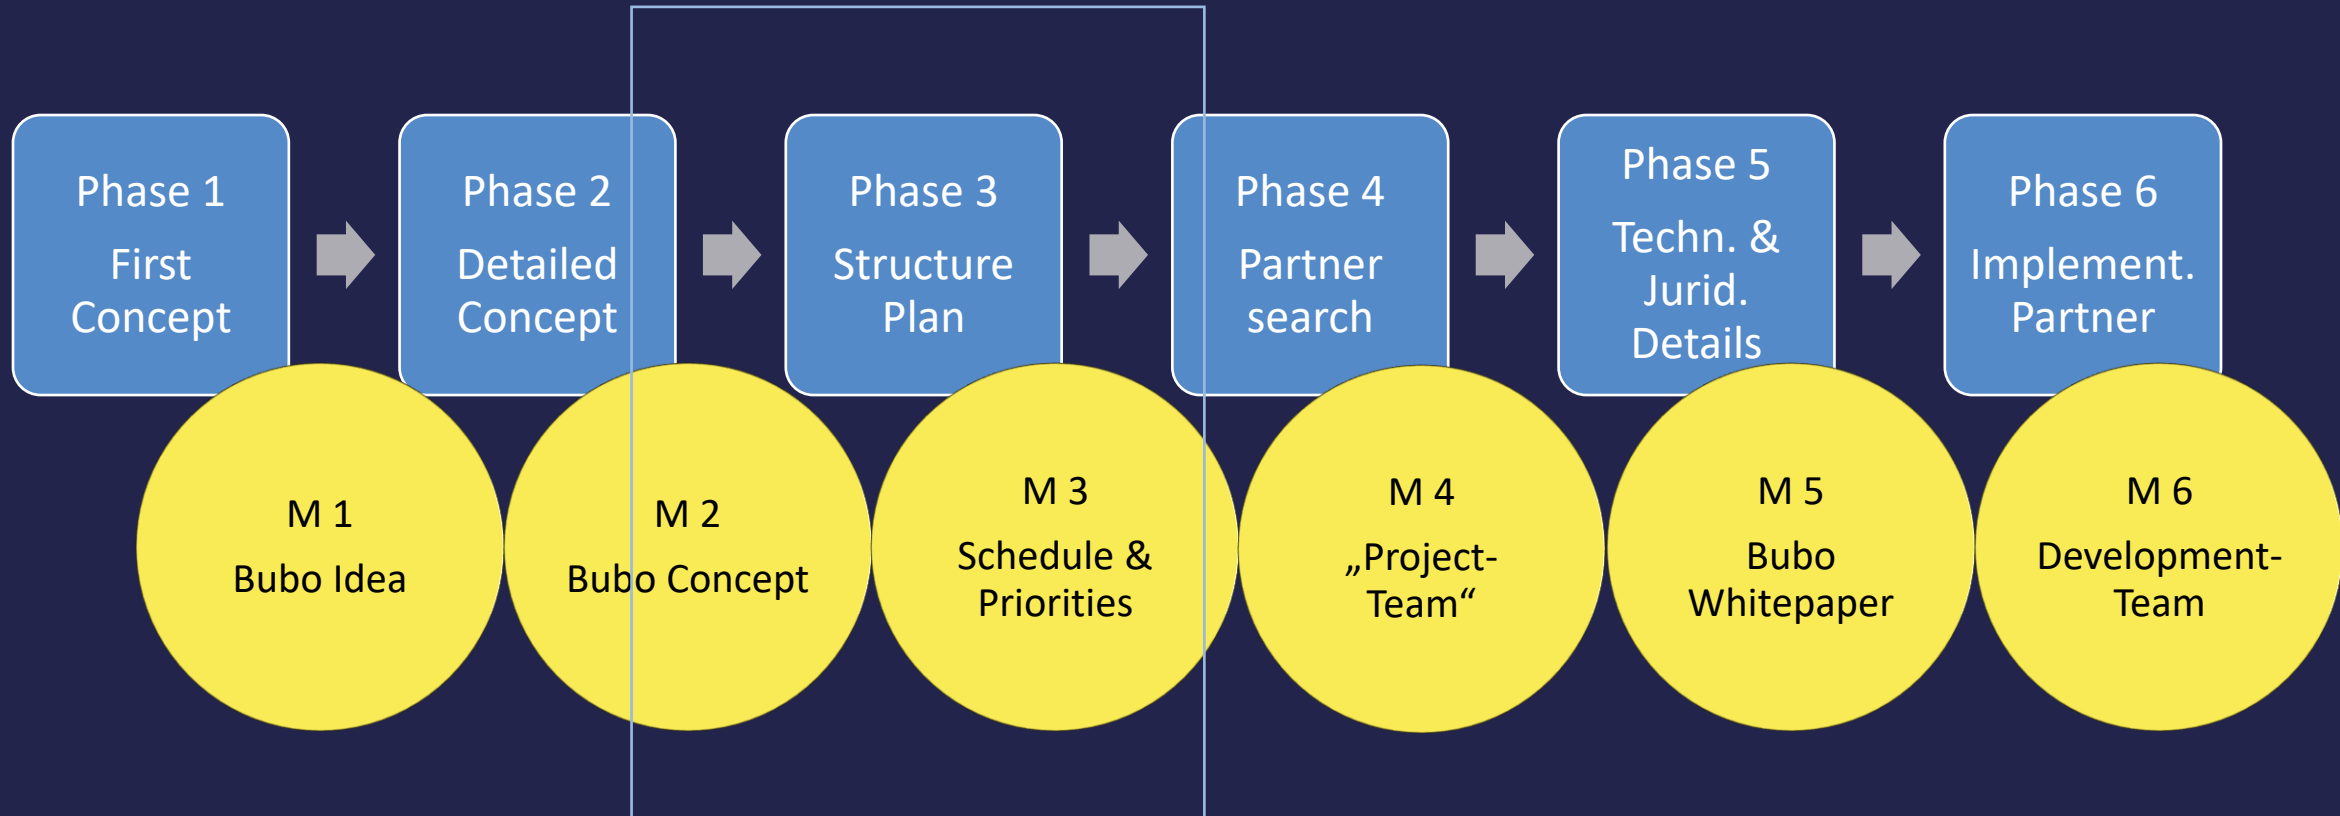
Phase 1
First Concept

Phase 2
Detailed Concept

Phase 3
Structure Plan

Phase 4
Partner search

Phase 5
Techn. & Jurid. Details

Phase 6
Implement. Partner

M 1
Bubo Idea

M 2
Bubo Concept

M 3
Schedule & Priorities

M 4
„Project-Team“

M 5
Bubo Whitepaper

M 6
Development-Team